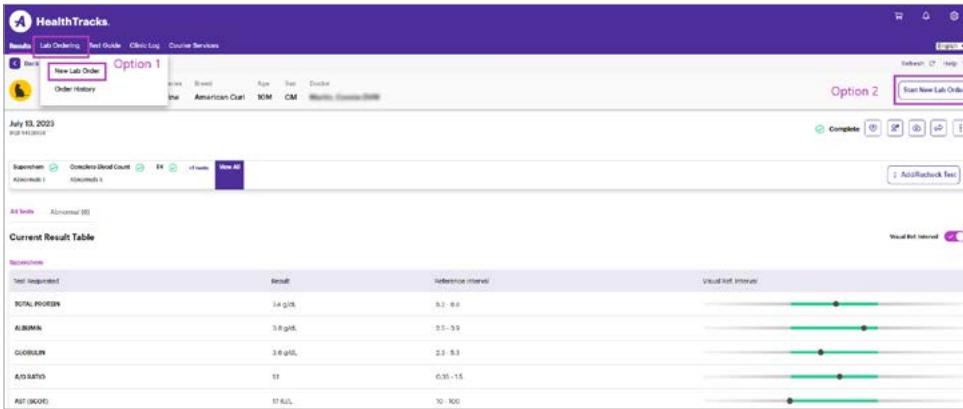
HealthTracks.

Results Lab Ordering Test Guide Clinic Log Course Services

English

Back

New Lab Order Option 1

Order History

Refresh Help

ies Breed Age Sex Doctor

ine American Curl 10M CM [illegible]

Option 2 Start New Lab Order

July 13, 2023

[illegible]

Complete

Superchem Complete Blood Count T4 +1 tests View All

Abnormals 1 Abnormals 4

Add/Recheck Test

All tests Abnormal (8)

Current Result Table

Visual Ref. Interval

Superchem

| Test Requested | Result | Reference Interval | Visual Ref. Interval |
|---|---|---|---|
| TOTAL PROTEIN | 7.4 g/dL | 5.2 - 8.8 | |
| ALBUMIN | 3.8 g/dL | 2.5 - 3.9 | |
| GLOBULIN | 3.6 g/dL | 2.3 - 5.3 | |
| A/G RATIO | 1.1 | 0.35 - 1.5 | |
| AST (SGOT) | 17 IU/L | 10 - 100 | |